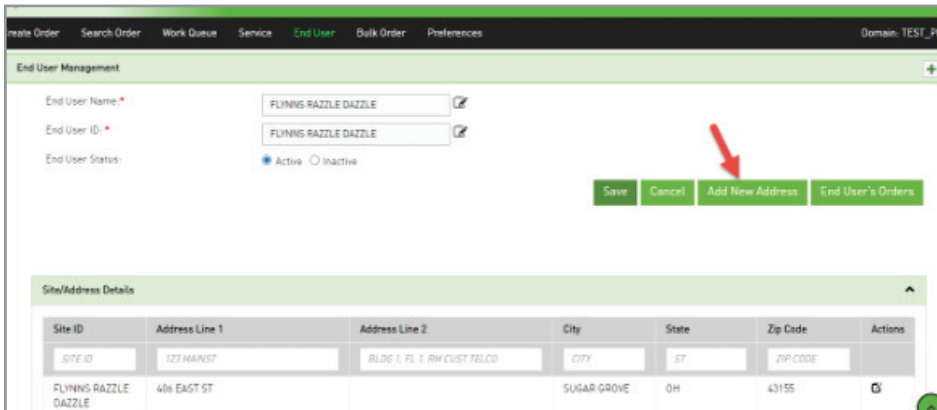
reate Order Search Order Work Queue Service End User Bulk Order Preferences Domain: TEST_P

End User Management

End User Name:* FLYNNS RAZZLE DAZZLE

End User ID: * FLYNNS RAZZLE DAZZLE

End User Status: Active Inactive

Save Cancel Add New Address End User's Orders

Site/Address Details

| Site ID | Address Line 1 | Address Line 2 | City | State | Zip Code | Actions |
|---|---|---|---|---|---|---|
| SITE ID | 123 MAINST | BLDG 1, FL 1, RM CUST TELCO | CITY | ST | ZIP CODE | |
| FLYNNS RAZZLE DAZZLE | 406 EAST ST | | SUGAR GROVE | OH | 43155 | |